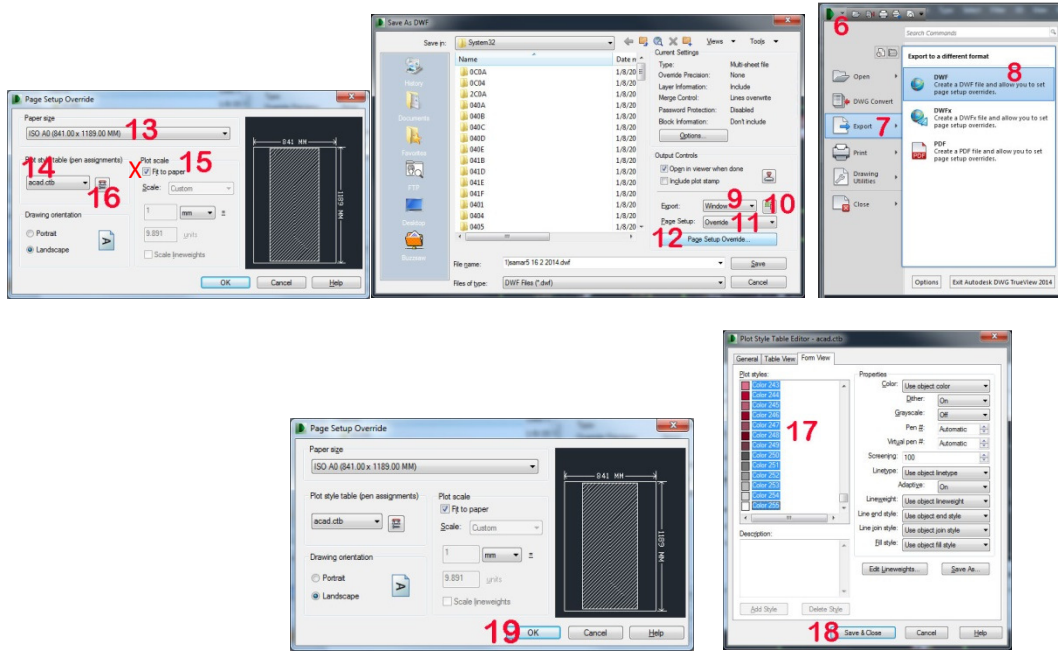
Page Setup Override

Paper size

ISO A0 (841.00 x 1189.00 MM)

13

Plot style table (pen assignments)

14

acad.ctb

16

X

Plot scale

15

Fit to paper

Scale: Custom

1 mm =

9.891 units

Scale lineweights

Drawing orientation

Portrait

Landscape

841 MM

1189 MM

OK Cancel Help

Save As DWF

Save in: System32

Views Tools

History

Documents

Favorites

FTP

Desktop

Buzzsaw

Name

Date m

0C0A

0C04

2C0A

040A

040B

040C

040D

040E

041B

041D

041E

041F

0401

0404

0405

1/8/20

Current Settings

Type: Multi-sheet file

Override Precision: None

Layer Information: Include

Merge Control: Lines overwrite

Password Protection: Disabled

Block Information: Don't include

Options...

Output Controls

Open in viewer when done

Include plot stamp

Export: Window 9 10

Page Setup: Override 11

12 Page Setup Override...

File name: 1)samar5 16.2 2014.dwf

Files of type: DWF Files (*.dwf)

Save

Cancel

6

Search Commands

Export to a different format

Open

DWG Convert

Export 7

Print

Drawing Utilities

Close

DWF 8

Create a DWF file and allow you to set page setup overrides.

DWFx

Create a DWFx file and allow you to set page setup overrides.

PDF

Create a PDF file and allow you to set page setup overrides.

Options

Exit Autodesk DWG TrueView 2014

Page Setup Override

Paper size

ISO A0 (841.00 x 1189.00 MM)

Plot style table (pen assignments)

acad.ctb

Plot scale

Fit to paper

Scale: Custom

1 mm =

9.891 units

Scale lineweights

Drawing orientation

Portrait

Landscape

841 MM

1189 MM

19 OK Cancel Help

Plot Style Table Editor - acad.ctb

General Table View Form View

Plot styles

Color 243

Color 244

Color 245

Color 246

Color 247

Color 248

Color 249

Color 250

Color 251

Color 252

Color 253

Color 254

Color 255

17

Description:

Add Style Delete Style

Properties

Color: Use object color

Dither: On

Grayscale: Off

Pen #: Automatic

Virtual pen #: Automatic

Screening: 100

Linetype: Use object linetype

Adaptive: On

Lineweight: Use object lineweight

Line end style: Use object end style

Line join style: Use object join style

Fill style: Use object fill style

Edit Lineweights... Save As...

18 Save & Close Cancel Help